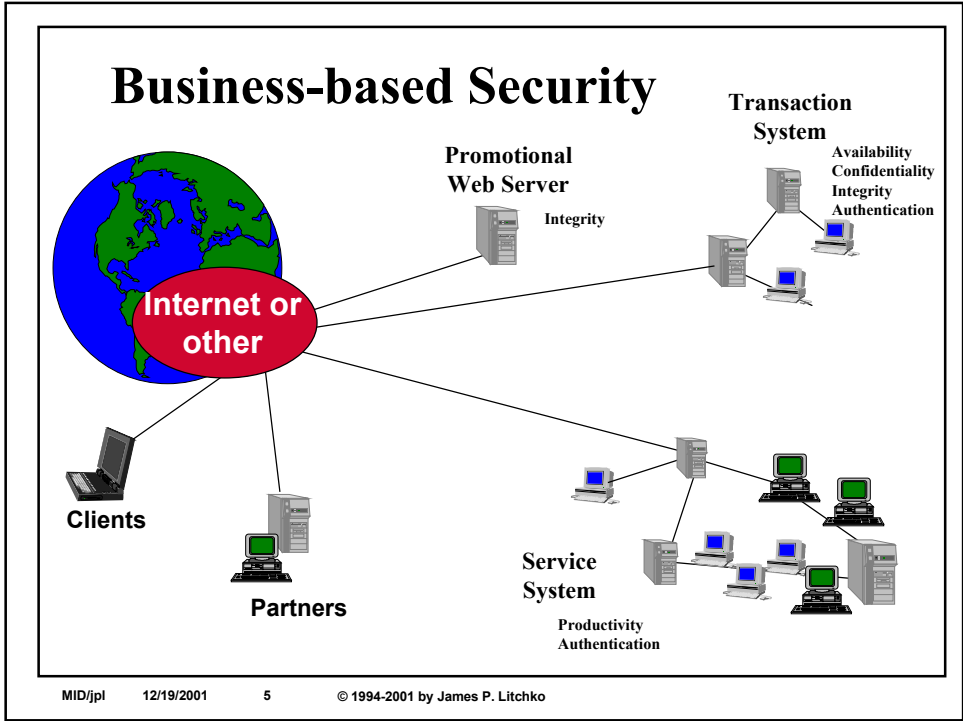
Business-based Security

Transaction System
Availability
Confidentiality
Integrity
Authentication

Promotional Web Server
Integrity

Internet or other

Clients

Partners

Service System
Productivity
Authentication

MID/jpl 12/19/2001 5 © 1994-2001 by James P. Litchko